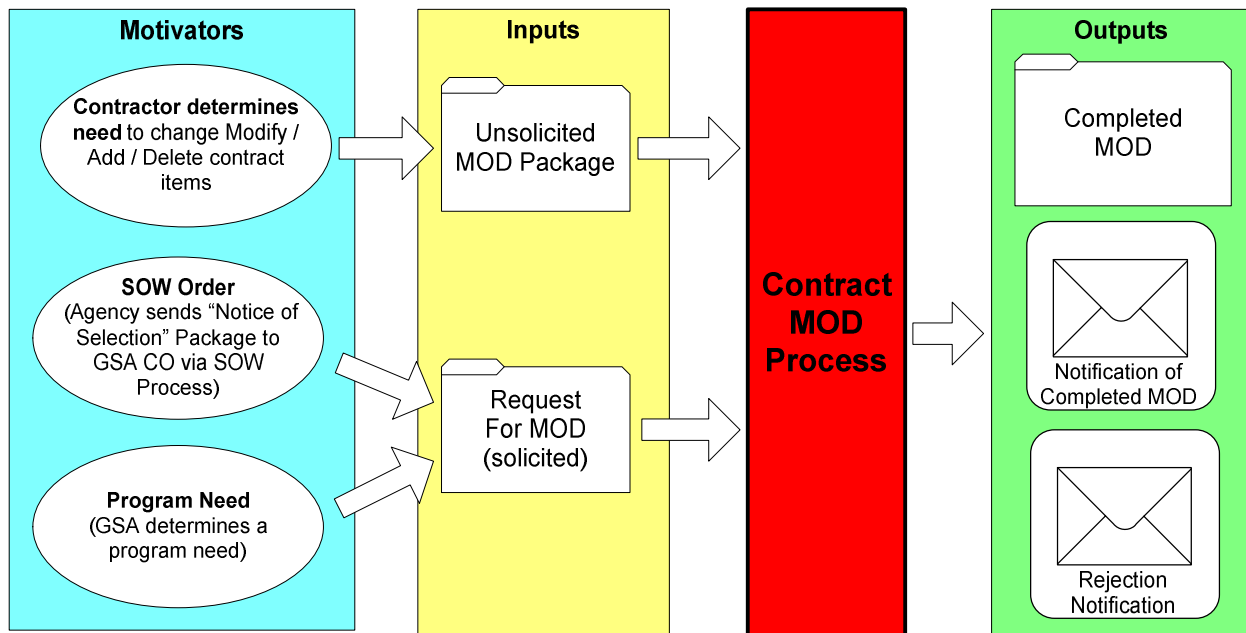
Motivators

Contractor determines need to change Modify / Add / Delete contract items

SOW Order (Agency sends “Notice of Selection” Package to GSA CO via SOW Process)

Program Need (GSA determines a program need)

Inputs

Unsolicited MOD Package

Request For MOD (solicited)

Contract MOD Process

Outputs

Completed MOD

Notification of Completed MOD

Rejection Notification